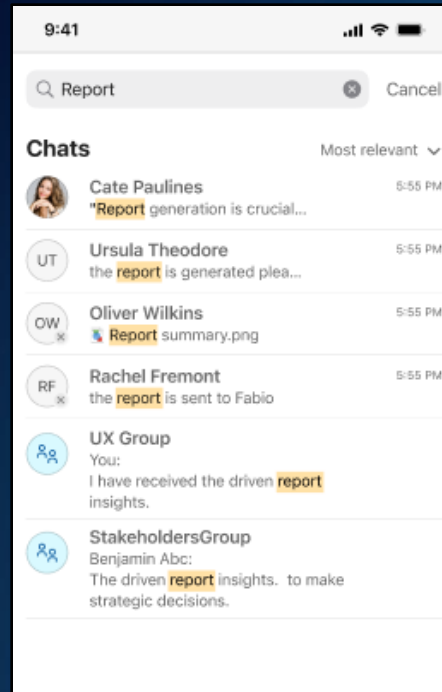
9:41

Report

Cancel

Chats

Most relevant

Cate Paulines
"Report generation is crucial...
5:55 PM

UT
Ursula Theodore
the report is generated plea...
5:55 PM

OW
Oliver Wilkins
Report summary.png
5:55 PM

RF
Rachel Fremont
the report is sent to Fabio
5:55 PM

UX Group
You:
I have received the driven report insights.

StakeholdersGroup
Benjamin Abc:
The driven report insights. to make strategic decisions.